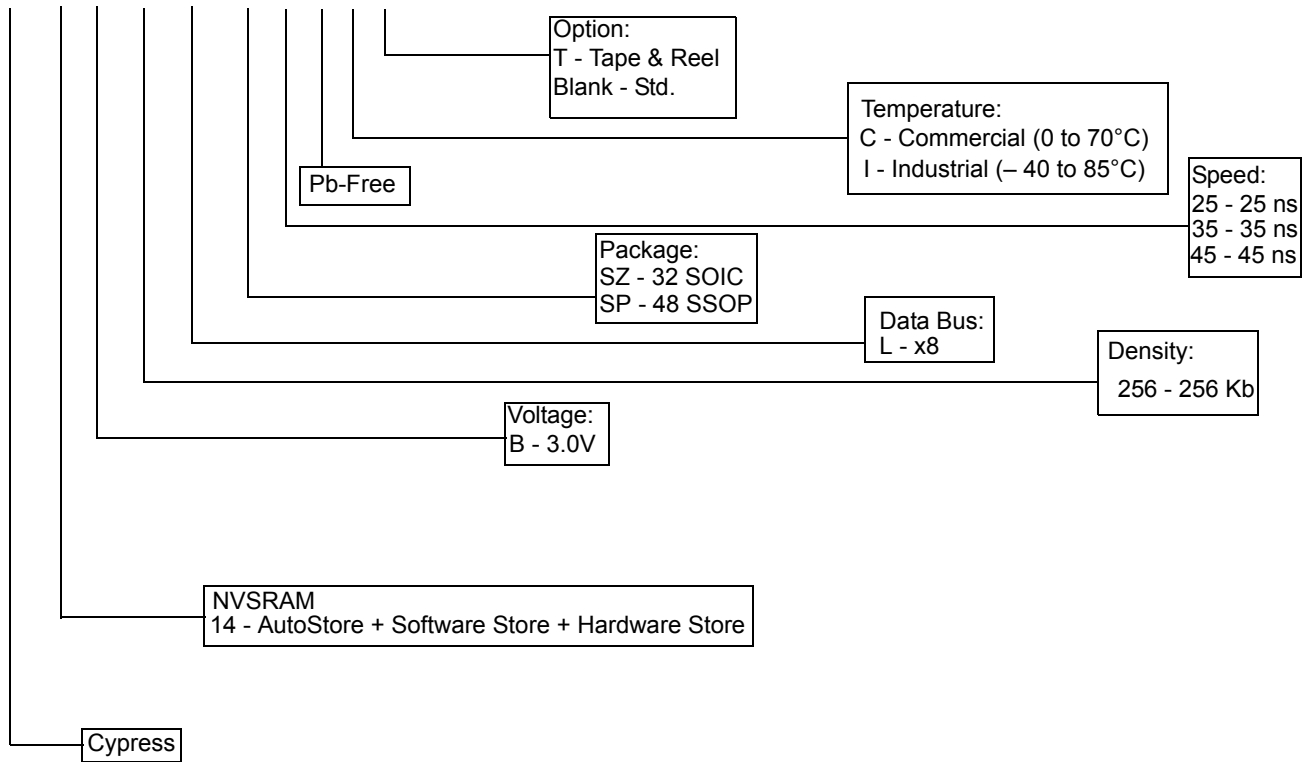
Option:
T - Tape & Reel
Blank - Std.

Temperature:
C - Commercial (0 to 70°C)
I - Industrial (– 40 to 85°C)

Pb-Free

Speed:
25 - 25 ns
35 - 35 ns
45 - 45 ns

Package:
SZ - 32 SOIC
SP - 48 SSOP

Data Bus:
L - x8

Density:
256 - 256 Kb

Voltage:
B - 3.0V

NVSRAM
14 - AutoStore + Software Store + Hardware Store

Cypress